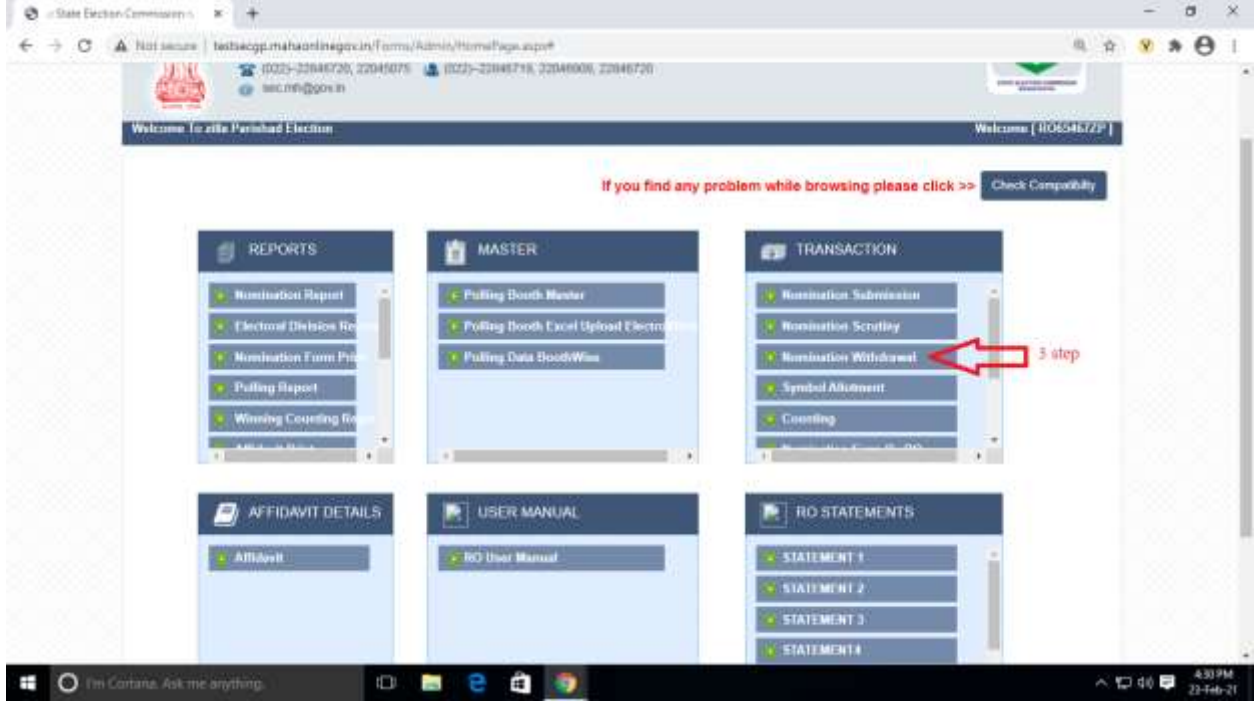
:: State Election Commission ::

Not secure | testsecgp.mahaonlinegov.in/Forms/Admin/HomePage.aspx#

(022)-22046720, 22045075 (022)-22046719, 22046906, 22046720
sec.mh@gov.in

Welcome To zilla Parishad Election

Welcome [ RO6546722P ]

If you find any problem while browsing please click >> Check Compatibility

REPORTS

Nomination Report
Electoral Divisions Re
Nomination Form Pri
Polling Report
Winning Counting Re
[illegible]

MASTER

Polling Booth Master
Polling Booth Excel Upload Electro
Polling Data BoothWise

TRANSACTION

Nomination Submission
Nomination Scrutiny
Nomination Withdrawal
Symbol Allotment
Counting
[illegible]

3 step

AFFIDAVIT DETAILS

Affidavit

USER MANUAL

RO User Manual

RO STATEMENTS

STATEMENT 1
STATEMENT 2
STATEMENT 3
STATEMENT4

I'm Cortana. Ask me anything.

4:30 PM
23-Feb-21